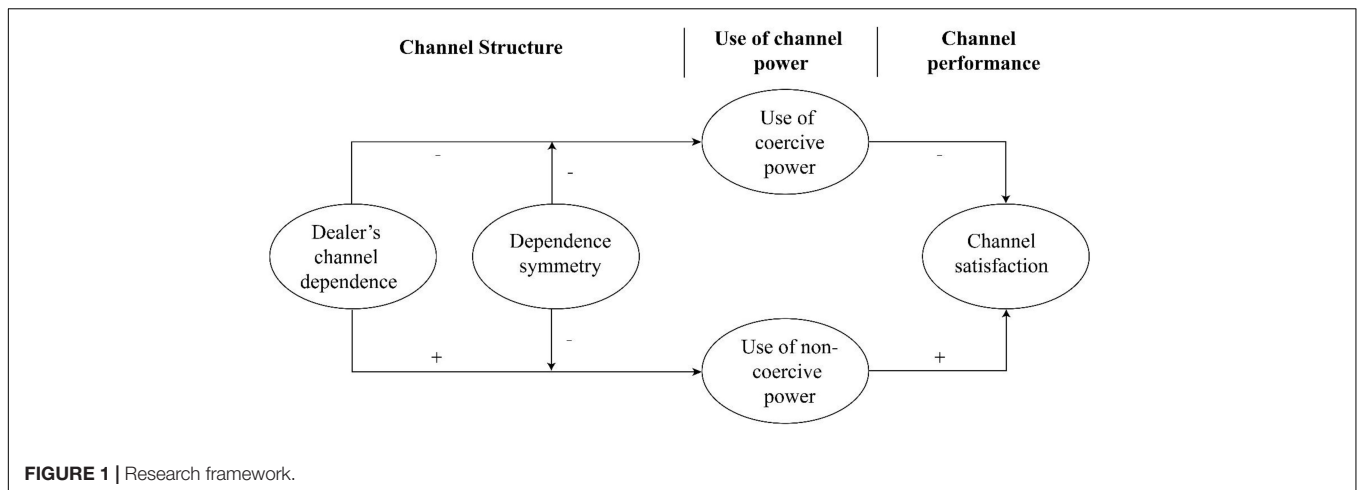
Channel Structure

Use of channel power

Channel performance

Use of coercive power

-

-

-

Dealer's channel dependence

Dependence symmetry

Channel satisfaction

-

+

+

Use of non-coercive power

**FIGURE 1 |** Research framework.